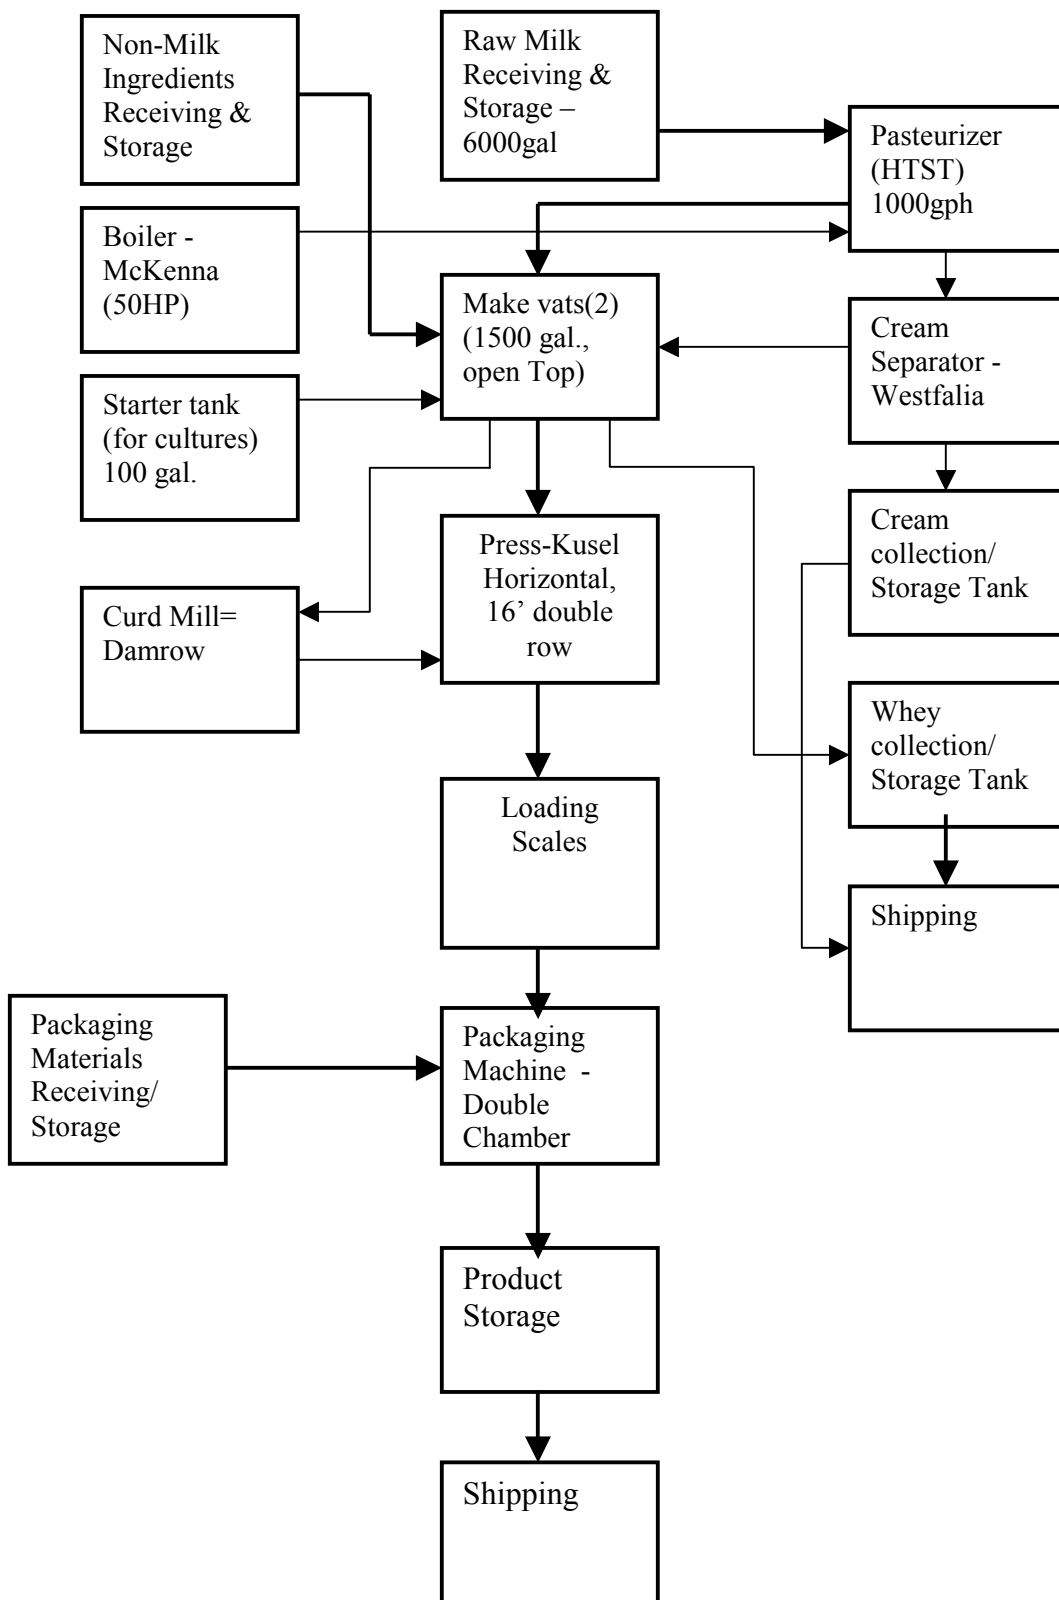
Non-Milk Ingredients Receiving & Storage

Raw Milk Receiving & Storage – 6000gal

Pasteurizer (HTST) 1000gph

Boiler - McKenna (50HP)

Make vats(2) (1500 gal., open Top)

Cream Separator - Westfalia

Starter tank (for cultures) 100 gal.

Press-Kusel Horizontal, 16' double row

Cream collection/ Storage Tank

Curd Mill= Damrow

Whey collection/ Storage Tank

Loading Scales

Shipping

Packaging Materials Receiving/ Storage

Packaging Machine - Double Chamber

Product Storage

Shipping